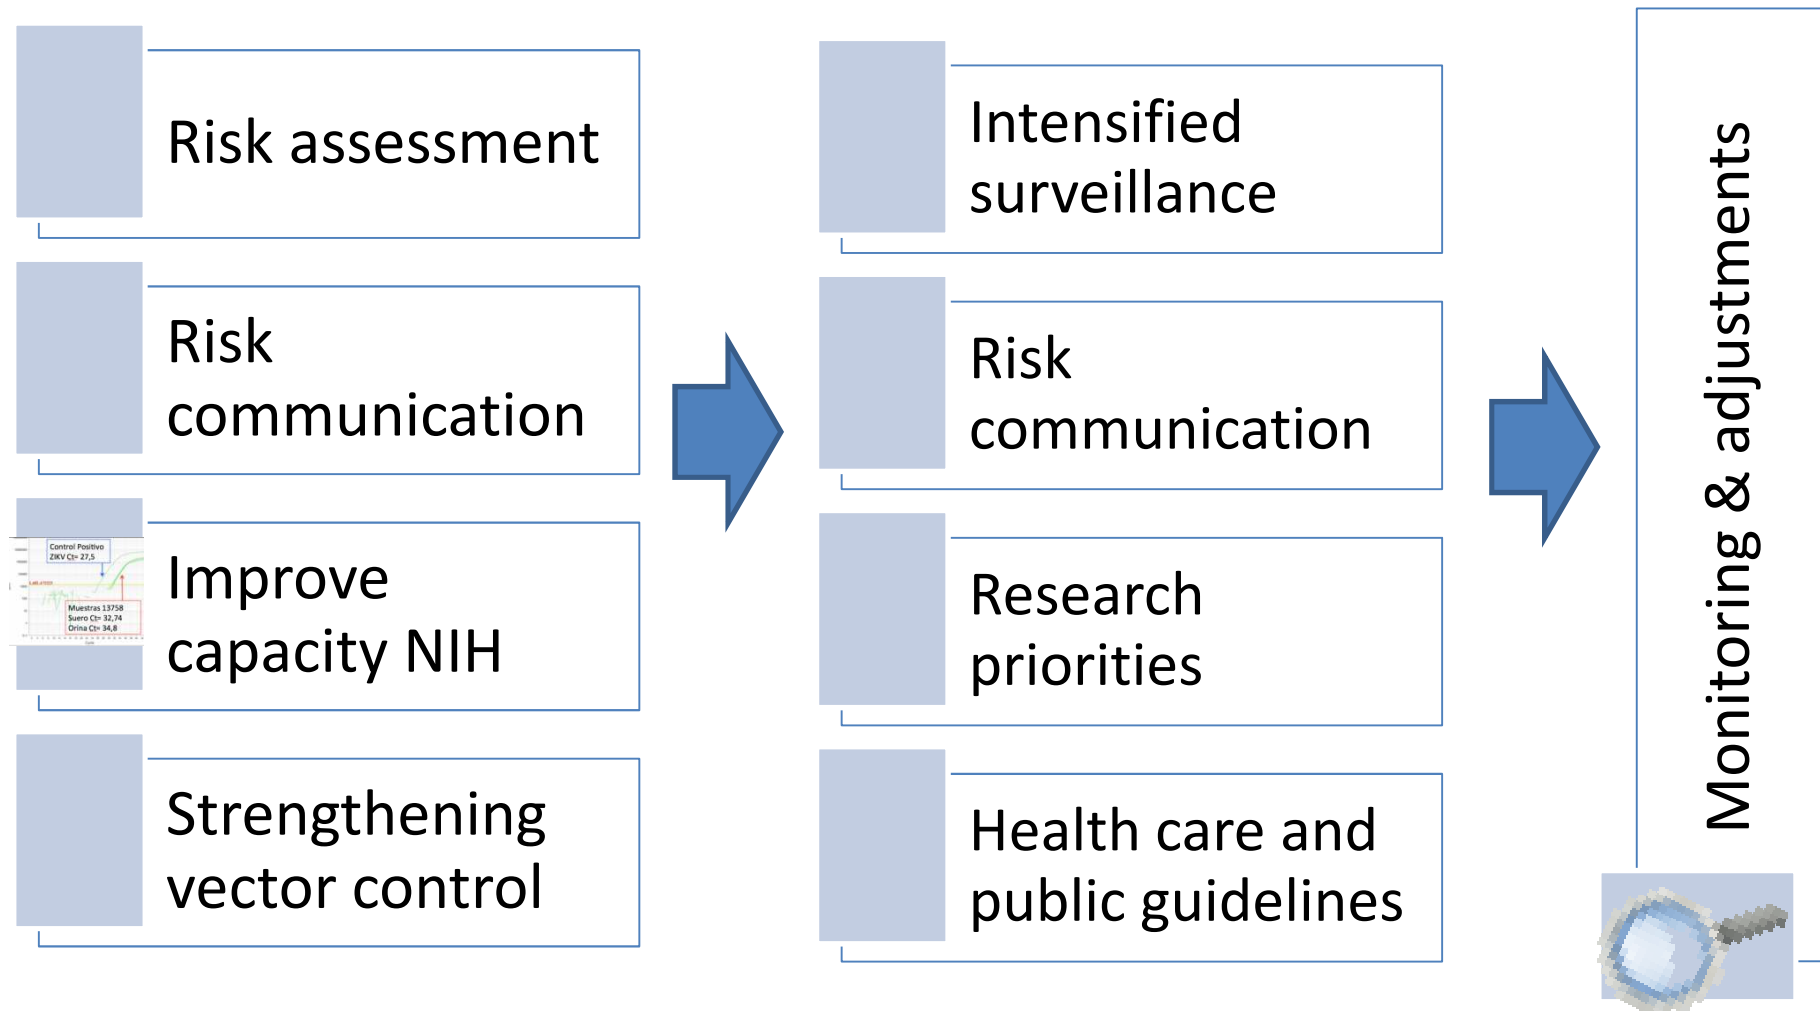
Risk assessment

Risk communication

Control Positivo ZIKV Ct= 27,5

Muestras 13758 Suero Ct= 32,74 Orina Ct= 34,8

Improve capacity NIH

Strengthening vector control

Intensified surveillance

Risk communication

Research priorities

Health care and public guidelines

Monitoring & adjustments